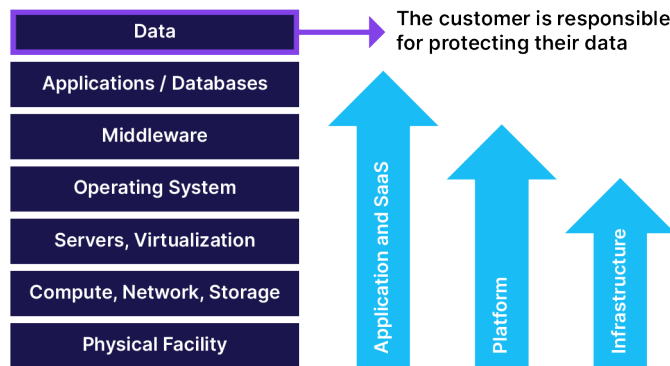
Data

The customer is responsible for protecting their data

Applications / Databases

Middleware

Operating System

Servers, Virtualization

Compute, Network, Storage

Physical Facility

Application and SaaS

Platform

Infrastructure